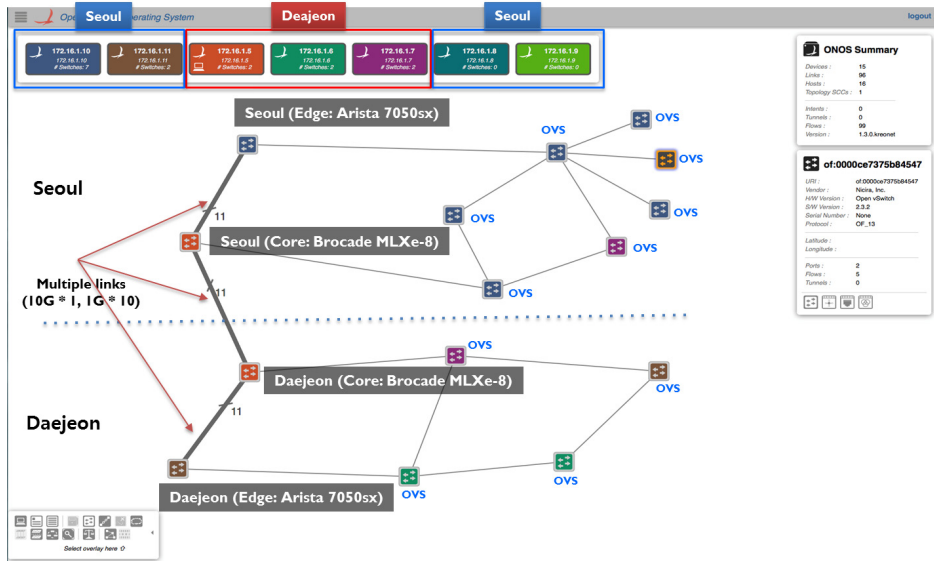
Ope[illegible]erating System

Seoul

Deajeon

Seoul

logout

172.16.1.10
172.16.1.10
# Switches: 7

172.16.1.11
172.16.1.11
# Switches: 2

172.16.1.5
172.16.1.5
# Switches: 2

172.16.1.6
172.16.1.6
# Switches: 2

172.16.1.7
172.16.1.7
# Switches: 2

172.16.1.8
172.16.1.8
# Switches: 0

172.16.1.9
172.16.1.9
# Switches: 0

ONOS Summary

| | |
|---|---|
| Devices : | 15 |
| Links : | 96 |
| Hosts : | 16 |
| Topology SCCs : | 1 |
| Intents : | 0 |
| Tunnels : | 0 |
| Flows : | 99 |
| Version : | 1.3.0.kreonet |

of:0000ce7375b84547

| | |
|---|---|
| URI : | of:0000ce7375b84547 |
| Vendor : | Nicira, Inc. |
| H/W Version : | Open vSwitch |
| S/W Version : | 2.3.2 |
| Serial Number : | None |
| Protocol : | OF_13 |
| Latitude : | |
| Longitude : | |
| Ports : | 2 |
| Flows : | 5 |
| Tunnels : | 0 |

Seoul (Edge: Arista 7050sx)

Seoul

11

Seoul (Core: Brocade MLXe-8)

Multiple links (10G * 1, 1G * 10)

11

OVS

OVS

OVS

OVS

OVS

OVS

OVS

OVS

OVS

Daejeon (Core: Brocade MLXe-8)

11

Daejeon

OVS

OVS

Daejeon (Edge: Arista 7050sx)

Select overlay here ⇧O